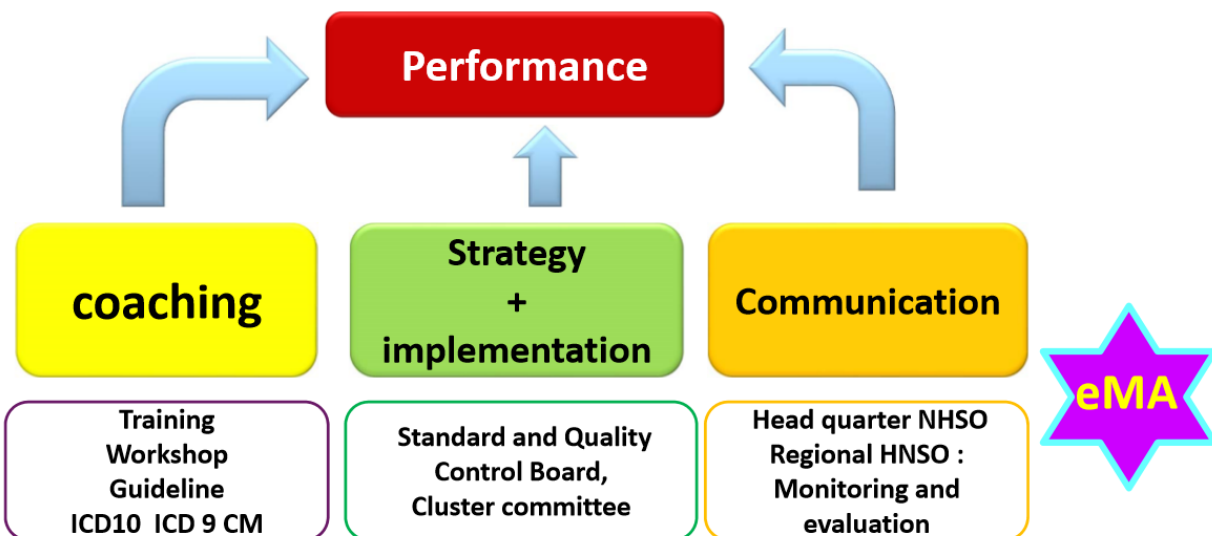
Performance

coaching

Strategy
+
implementation

Communication

eMA

Training
Workshop
Guideline
ICD10 ICD 9 CM

Standard and Quality Control Board, Cluster committee

Head quarter NHSO
Regional HNSO :
Monitoring and evaluation